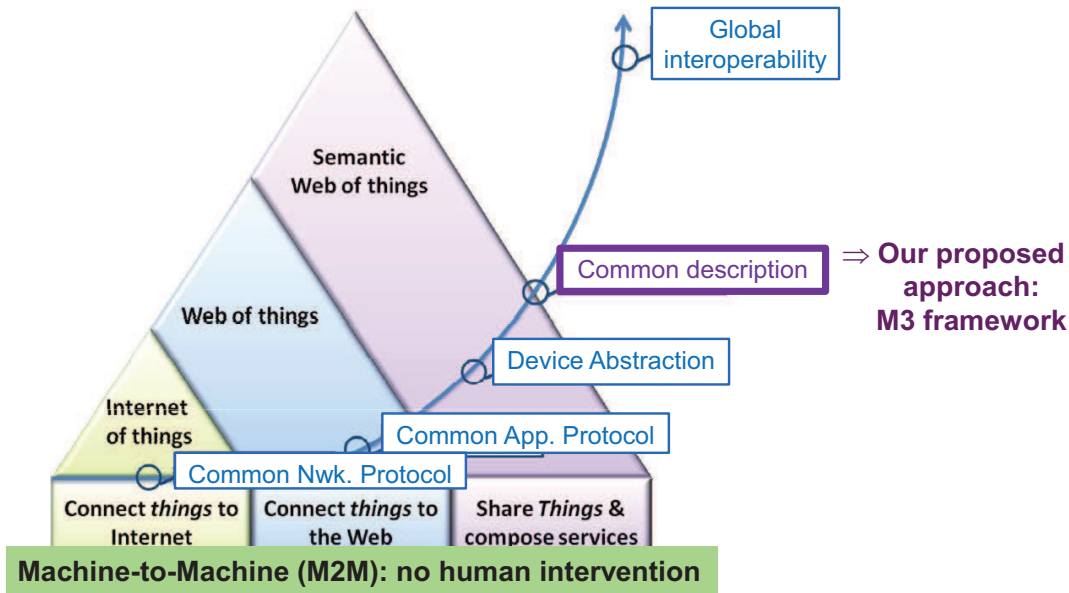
Global interoperability

Semantic Web of things

Common description

$\Rightarrow$ Our proposed approach: M3 framework

Web of things

Device Abstraction

Internet of things

Common App. Protocol

Common Nwk. Protocol

Connect *things* to Internet

Connect *things* to the Web

Share *Things* & compose services

Machine-to-Machine (M2M): no human intervention